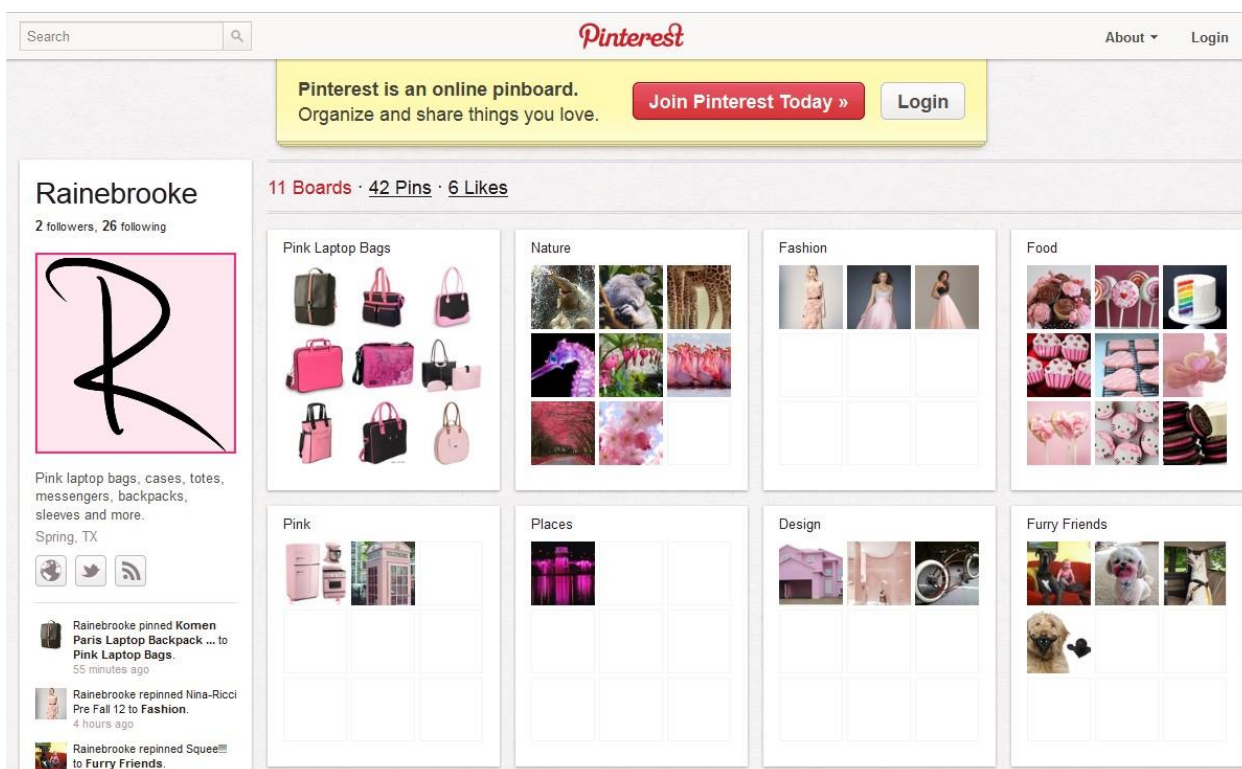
Search

Pinterest

About ▾ Login

Pinterest is an online pinboard.
Organize and share things you love.

Join Pinterest Today »

Login

Rainebrooke

2 followers, 26 following

Pink laptop bags, cases, totes, messengers, backpacks, sleeves and more.

Spring, TX

Rainebrooke pinned Komen Paris Laptop Backpack ... to Pink Laptop Bags.
55 minutes ago

Rainebrooke repinned Nina-Ricci Pre Fall 12 to Fashion.
4 hours ago

Rainebrooke repinned Squee!!!! to Furry Friends.

11 Boards · 42 Pins · 6 Likes

Pink Laptop Bags

Nature

Fashion

Food

Pink

Places

Design

Furry Friends